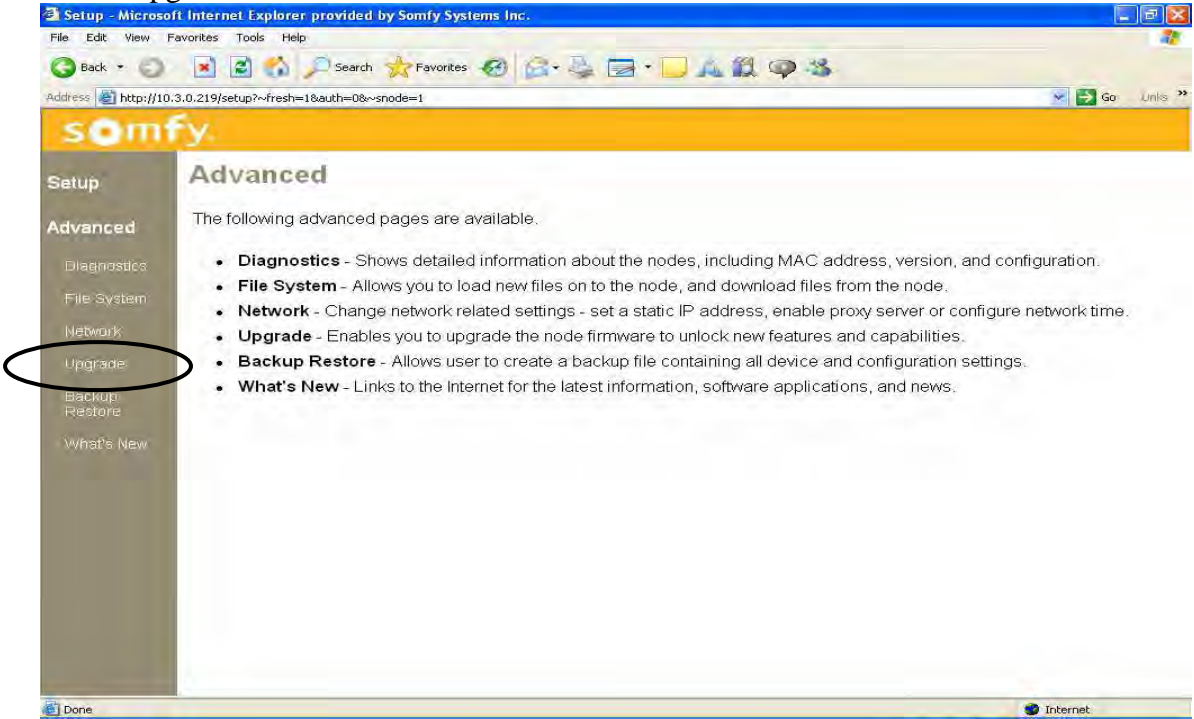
Setup - Microsoft Internet Explorer provided by Somfy Systems Inc.

File Edit View Favorites Tools Help

Back Search Favorites

Address http://10.3.0.219/setup?~fresh=1&auth=0&~snode=1 Go Links »

somfy.

Setup

Advanced

Diagnostics

File System

Network

Upgrade

Backup Restore

What's New

Advanced

The following advanced pages are available.

- **Diagnostics** - Shows detailed information about the nodes, including MAC address, version, and configuration.
- **File System** - Allows you to load new files on to the node, and download files from the node.
- **Network** - Change network related settings - set a static IP address, enable proxy server or configure network time.
- **Upgrade** - Enables you to upgrade the node firmware to unlock new features and capabilities.
- **Backup Restore** - Allows user to create a backup file containing all device and configuration settings.
- **What's New** - Links to the Internet for the latest information, software applications, and news.

Done

Internet